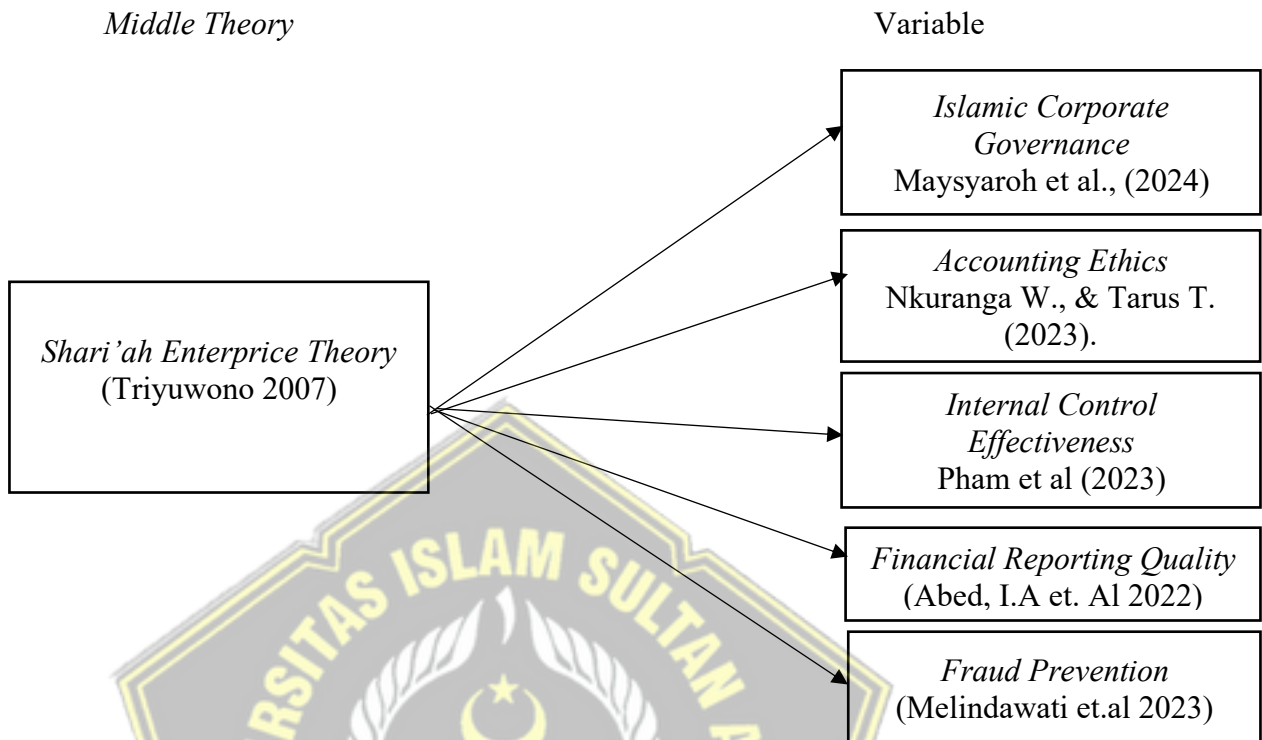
Middle Theory

Variable

Islamic Corporate Governance
Maysyaroh et al., (2024)

Accounting Ethics
Nkuranga W., & Tarus T. (2023).

Shari'ah Enterprice Theory
(Triyuwono 2007)

Internal Control Effectiveness
Pham et al (2023)

Financial Reporting Quality
(Abed, I.A et. Al 2022)

Fraud Prevention
(Melindawati et.al 2023)

RSITAS ISLAM SULTAN A